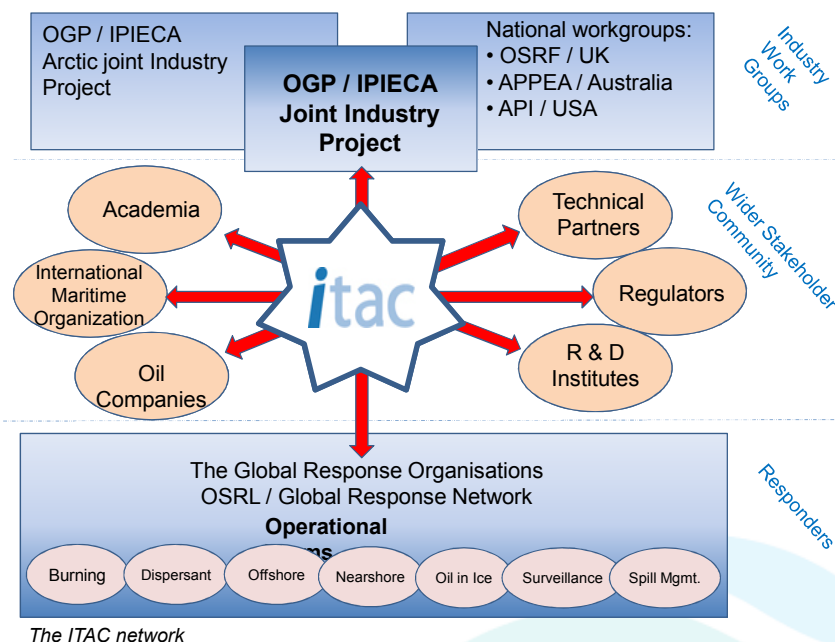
OGP / IPIECA Arctic joint Industry Project

National workgroups:
• OSRF / UK
• APPEA / Australia
• API / USA

OGP / IPIECA Joint Industry Project

Industry Work Groups

Academia

Technical Partners

Wider Stakeholder Community

International Maritime Organization

itac

Regulators

Oil Companies

R & D Institutes

The Global Response Organisations
OSRL / Global Response Network

Operational
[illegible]

Responders

Burning
Dispersant
Offshore
Nearshore
Oil in Ice
Surveillance
Spill Mgmt.

The ITAC network